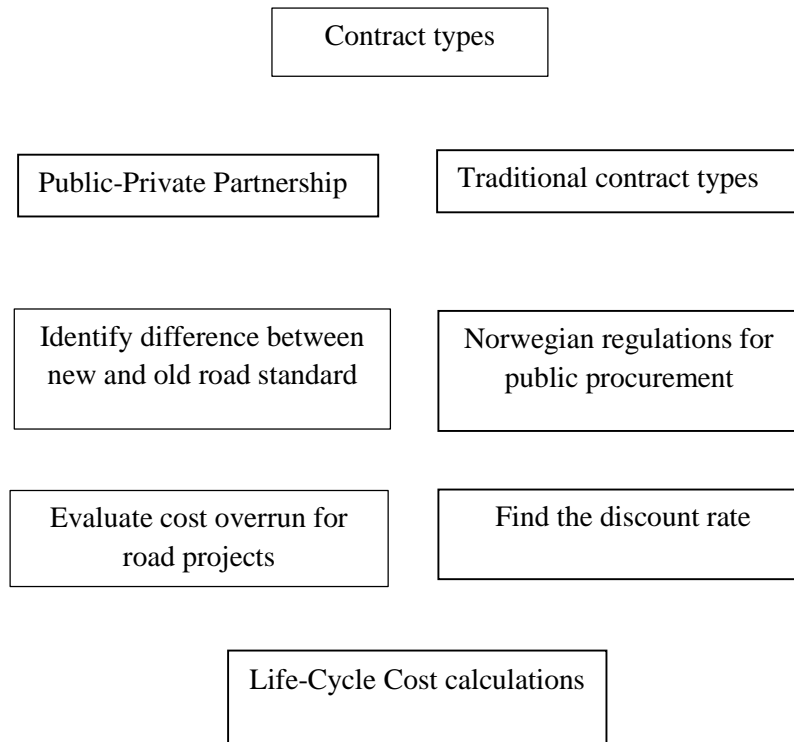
Contract types

Public-Private Partnership

Traditional contract types

Identify difference between new and old road standard

Norwegian regulations for public procurement

Evaluate cost overrun for road projects

Find the discount rate

Life-Cycle Cost calculations